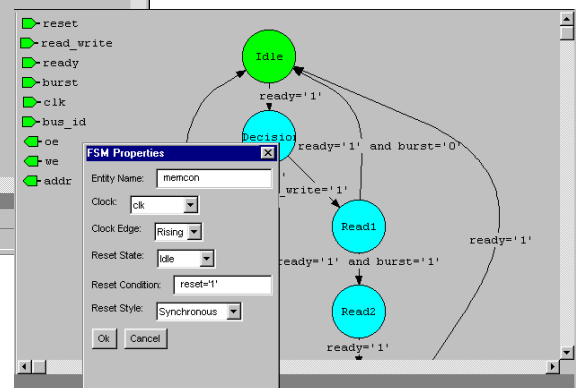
reset
read_write
ready
burst
clk
bus_id
oe
we
addr

Idle
ready='1'
Decision
ready='1' and burst='0'
_write='1'
Read1
ready='1'
ready='1' and burst='1'
Read2
ready='1'

FSM Properties
Entity Name: memcon
Clock: clk
Clock Edge: Rising
Reset State: Idle
Reset Condition: reset='1'
Reset Style: Synchronous
Ok
Cancel